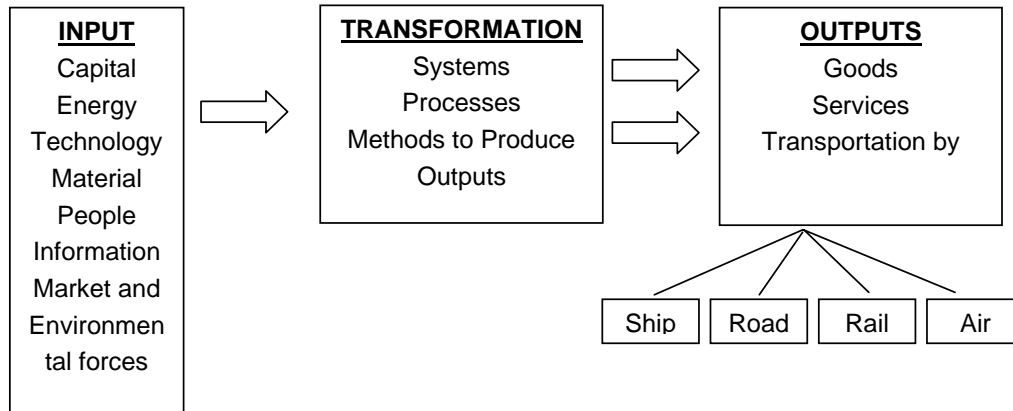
INPUT
Capital
Energy
Technology
Material
People
Information
Market and
Environmental forces

TRANSFORMATION
Systems
Processes
Methods to Produce
Outputs

OUTPUTS
Goods
Services
Transportation by

Ship
Road
Rail
Air